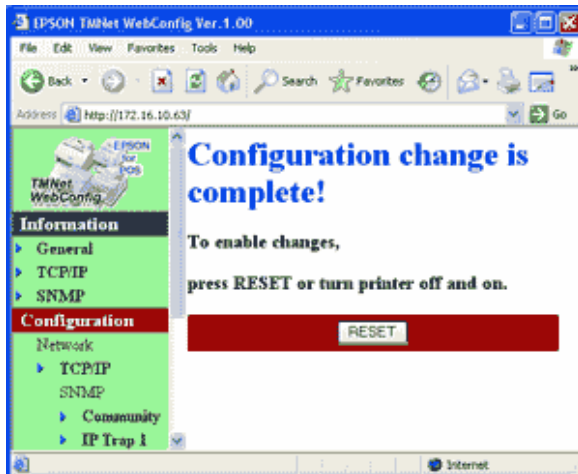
EPSON TMNet WebConfig Ver.1.00

File Edit View Favorites Tools Help

Back Search Favorites

Address http://172.16.10.63/ Go

EPSON for POS

TMNet WebConfig

Information

General

TCP/IP

SNMP

Configuration

Network

TCP/IP

SNMP

Community

IP Trap 1

Configuration change is complete!

To enable changes,

press RESET or turn printer off and on.

RESET

Internet